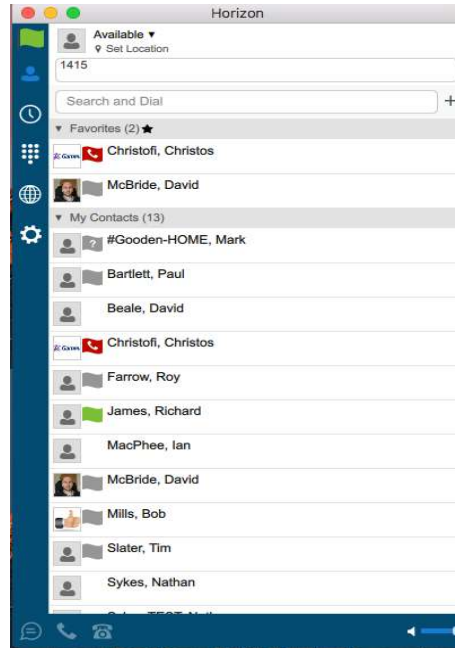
Horizon

Available ▾
Set Location

1415

Search and Dial

+

▾ Favorites (2) ★

Gamma Christofi, Christos

McBride, David

▾ My Contacts (13)

#Gooden-HOME, Mark

Bartlett, Paul

Beale, David

Gamma Christofi, Christos

Farrow, Roy

James, Richard

MacPhee, Ian

McBride, David

Mills, Bob

Slater, Tim

Sykes, Nathan

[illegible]